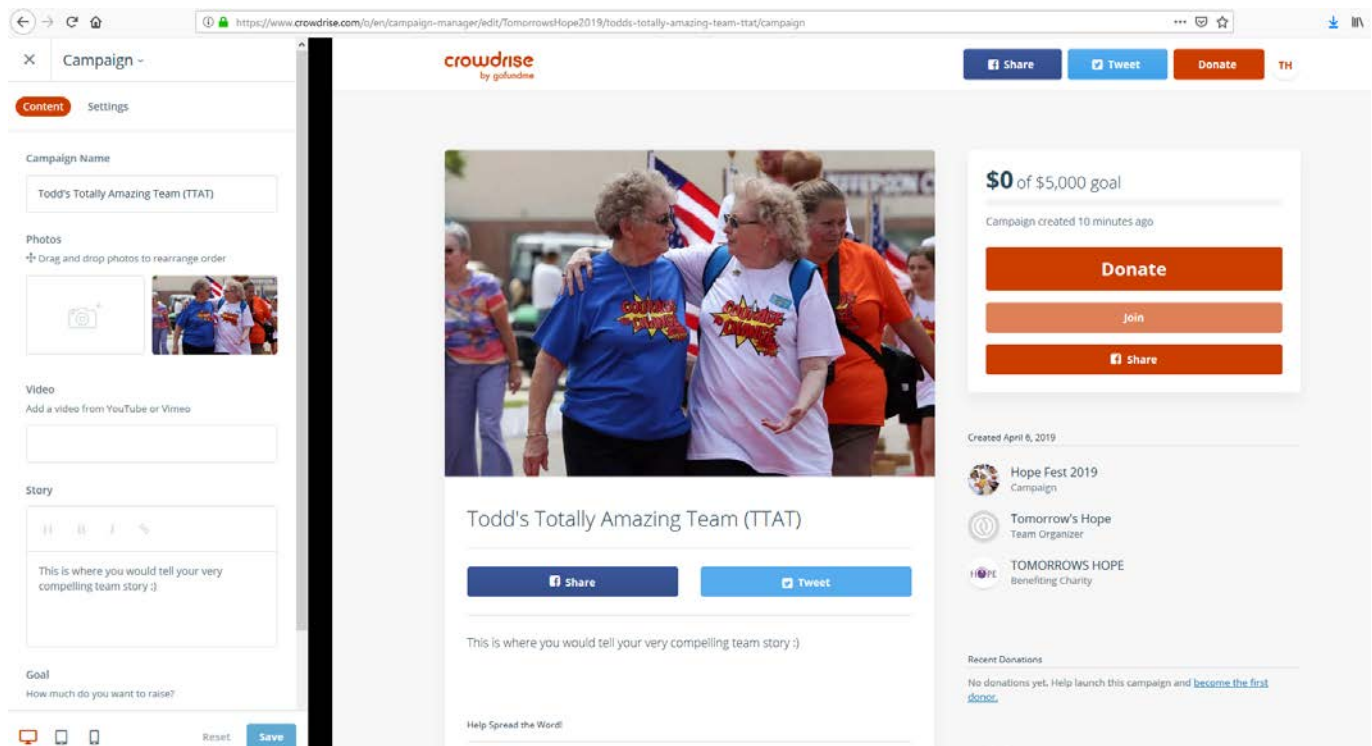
https://www.crowdrise.com/o/en/campaign-manager/edit/TomorrowsHope2019/todds-totally-amazing-team-ttat/campaign

Campaign

Content Settings

Campaign Name

Todd's Totally Amazing Team (TTAT)

Photos

Drag and drop photos to rearrange order

Video

Add a video from YouTube or Vimeo

Story

This is where you would tell your very compelling team story :)

Goal

How much do you want to raise?

Reset Save

crowdrise by gofundme

Share Tweet Donate TH

$0 of $5,000 goal

Campaign created 10 minutes ago

Donate

Join

Share

Created April 6, 2019

Hope Fest 2019
Campaign

Tomorrow's Hope
Team Organizer

TOMORROWS HOPE
Benefiting Charity

Recent Donations

No donations yet. Help launch this campaign and become the first donor.

Todd's Totally Amazing Team (TTAT)

Share Tweet

This is where you would tell your very compelling team story :)

Help Spread the Word!